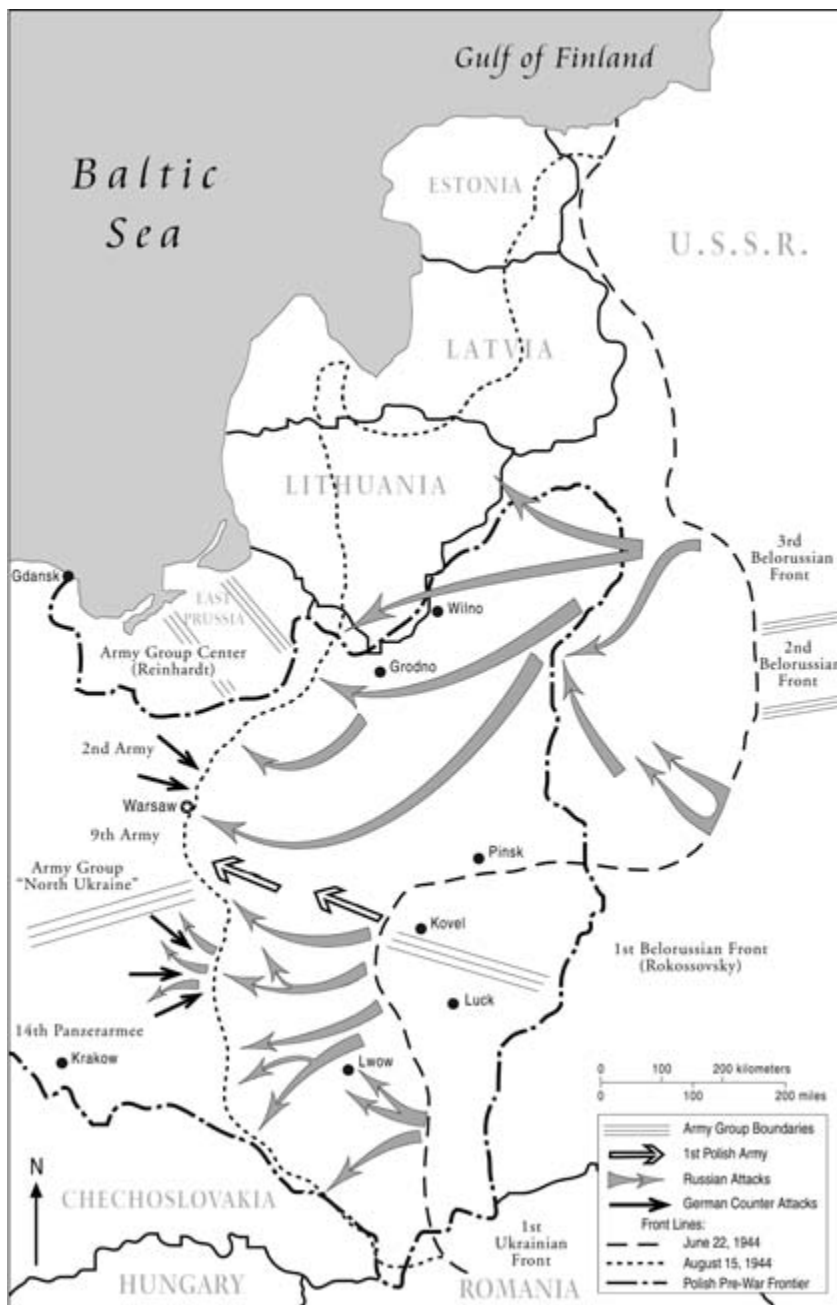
Gulf of Finland

Baltic Sea

ESTONIA

U.S.S.R.

LATVIA

LITHUANIA

3rd Belorussian Front

2nd Belorussian Front

Gdansk

EAST PRUSSIA

Wilno

Army Group Center (Reinhardt)

Grodno

2nd Army

Warsaw

9th Army

Pinsk

Army Group "North Ukraine"

Kovel

1st Belorussian Front (Rokossovsky)

Luck

14th Panzerarmee

Krakow

Lwow

0 100 200 kilometers
0 100 200 miles

Army Group Boundaries
1st Polish Army
Russian Attacks
German Counter Attacks
Front Lines:
June 22, 1944
August 15, 1944
Polish Pre-War Frontier

N

CHECHOSLOVAKIA

1st Ukrainian Front

HUNGARY

ROMANIA